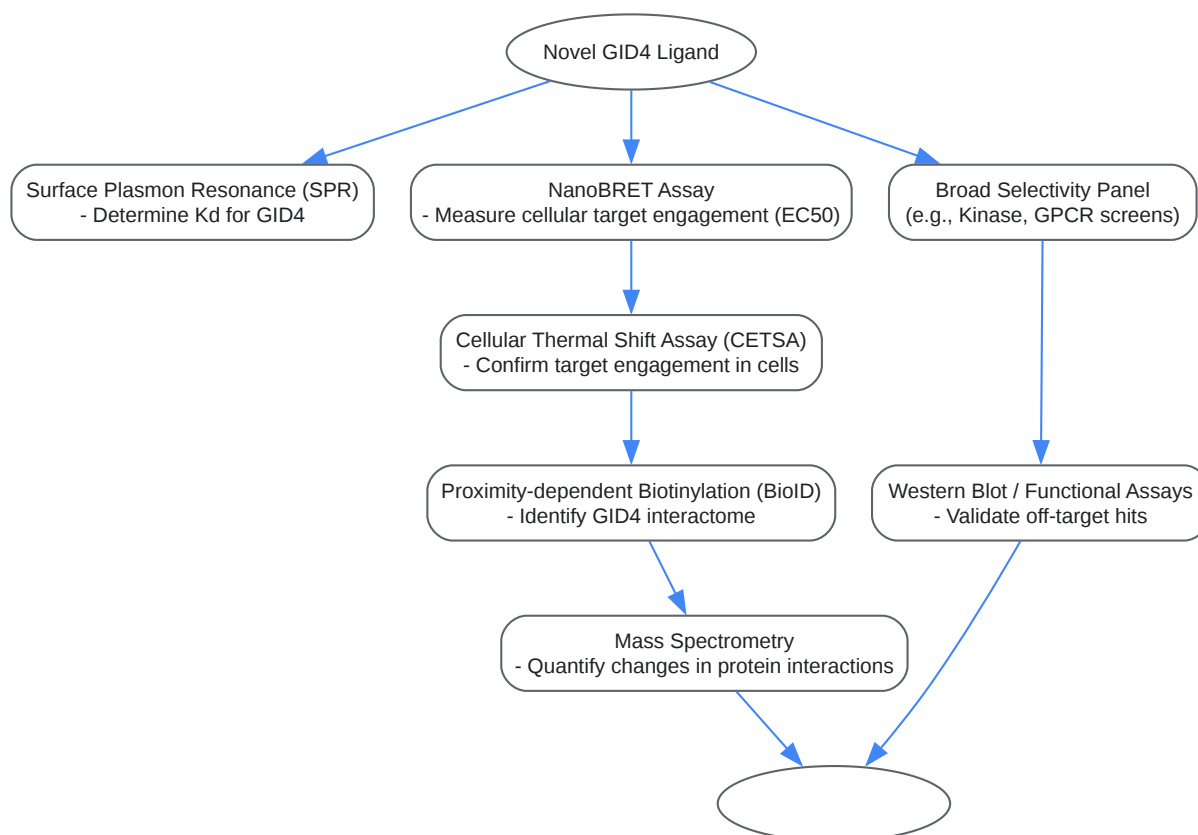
Novel GID4 Ligand

Surface Plasmon Resonance (SPR)
- Determine Kd for GID4

NanoBRET Assay
- Measure cellular target engagement (EC50)

Broad Selectivity Panel
(e.g., Kinase, GPCR screens)

Cellular Thermal Shift Assay (CETSA)
- Confirm target engagement in cells

Proximity-dependent Biotinylation (BioID)
- Identify GID4 interactome

Western Blot / Functional Assays
- Validate off-target hits

Mass Spectrometry
- Quantify changes in protein interactions